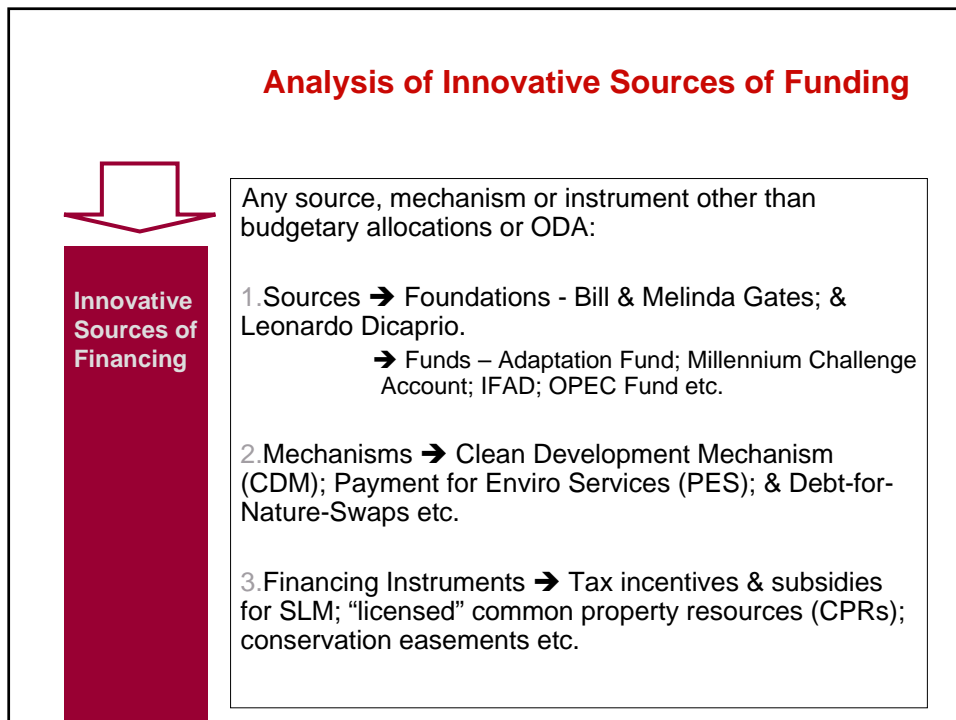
Analysis of Innovative Sources of Funding

Innovative Sources of Financing

Any source, mechanism or instrument other than budgetary allocations or ODA:

1.Sources ➔ Foundations - Bill & Melinda Gates; & Leonardo Dicaprio.
➔ Funds – Adaptation Fund; Millennium Challenge Account; IFAD; OPEC Fund etc.

2.Mechanisms ➔ Clean Development Mechanism (CDM); Payment for Enviro Services (PES); & Debt-for-Nature-Swaps etc.

3.Financing Instruments ➔ Tax incentives & subsidies for SLM; “licensed” common property resources (CPRs); conservation easements etc.